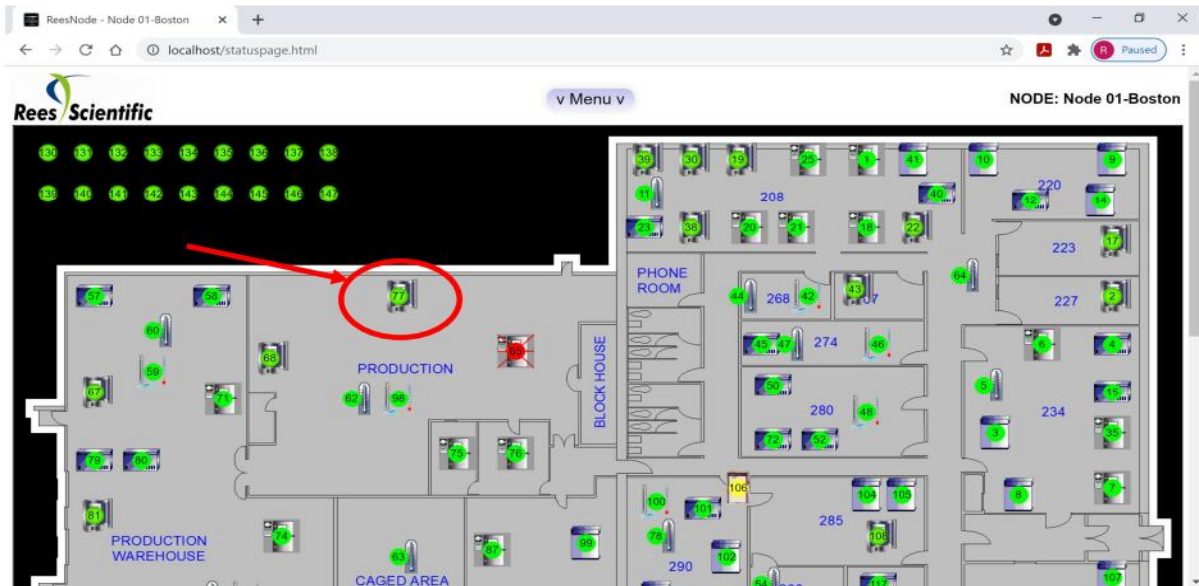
ReesNode - Node 01-Boston ×
localhost/statuspage.html
Paused

Rees Scientific
v Menu v
NODE: Node 01-Boston

130 131 132 133 134 135 136 137 138
139 140 141 142 143 144 145 146 147

39 30 19 25 1 41 10 9
11 208 40 220 12 14
23 38 20 21 18 22 223 17
PHONE ROOM
64
44 268 42 43 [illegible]7 227 2
57 58 77
60 68 PRODUCTION 65 BLOCK HOUSE 45 47 274 46 6 4
59 50 5 15
67 71 62 98 280 48 234
3 35
75 76 72 52
79 80 106 7
104 105 8
100 101
81 285
PRODUCTION WAREHOUSE 74 78 108
63 87 99 102
CAGED AREA 290 54 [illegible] 117 107